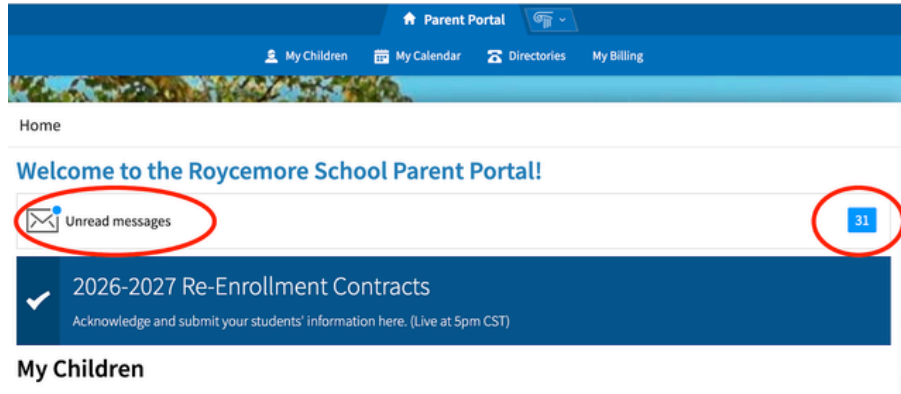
Parent Portal

My Children   My Calendar   Directories   My Billing

Home

Welcome to the Roycemore School Parent Portal!

Unread messages

31

2026-2027 Re-Enrollment Contracts

Acknowledge and submit your students' information here. (Live at 5pm CST)

My Children